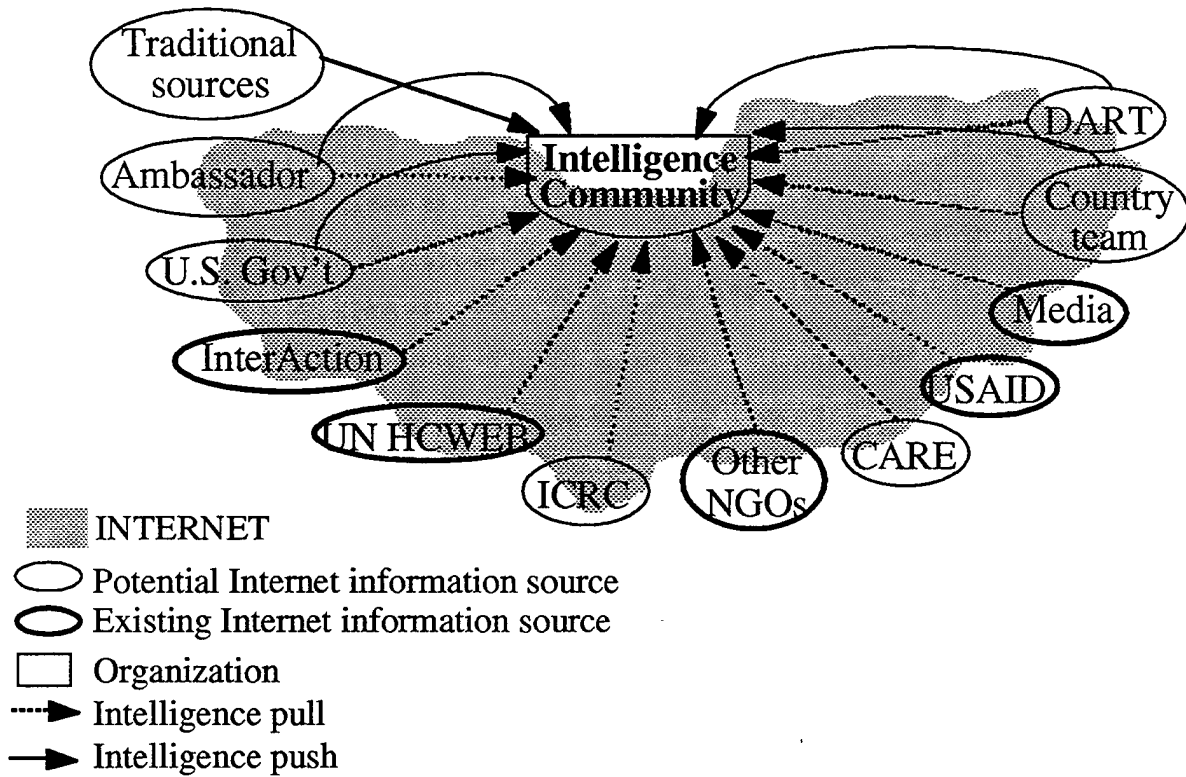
Traditional sources

Ambassador

U.S. Gov't

InterAction

UN HCWEB

ICRC

Other NGOs

CARE

USAID

Media

Country team

DART

Intelligence Community

INTERNET
Potential Internet information source
Existing Internet information source
Organization
Intelligence pull
Intelligence push